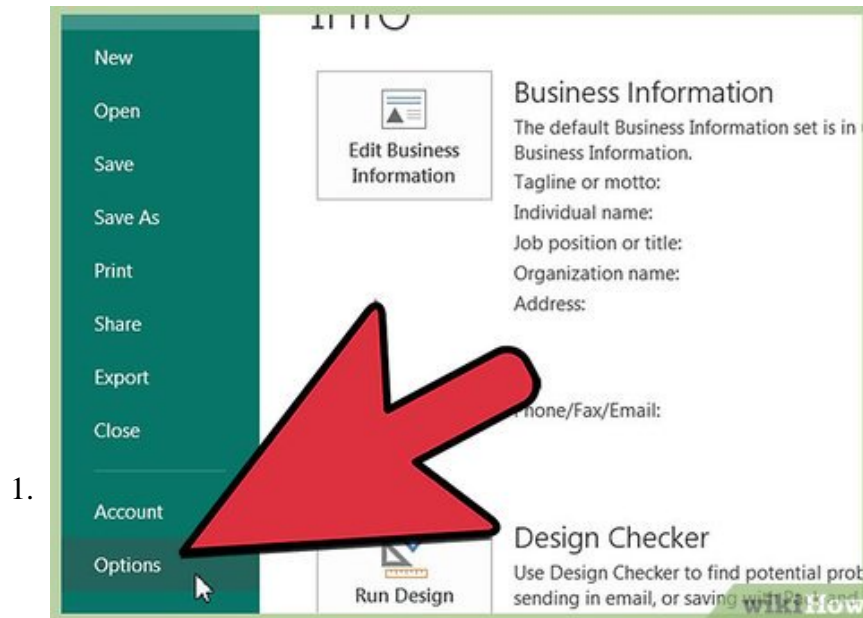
1.

New
Open
Save
Save As
Print
Share
Export
Close
Account
Options

Info

Edit Business Information

Business Information
The default Business Information set is in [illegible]
Business Information.
Tagline or motto:
Individual name:
Job position or title:
Organization name:
Address:
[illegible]hone/Fax/Email:

Run Design

Design Checker
Use Design Checker to find potential prob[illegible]
sending in email, or saving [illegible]

wikiHow